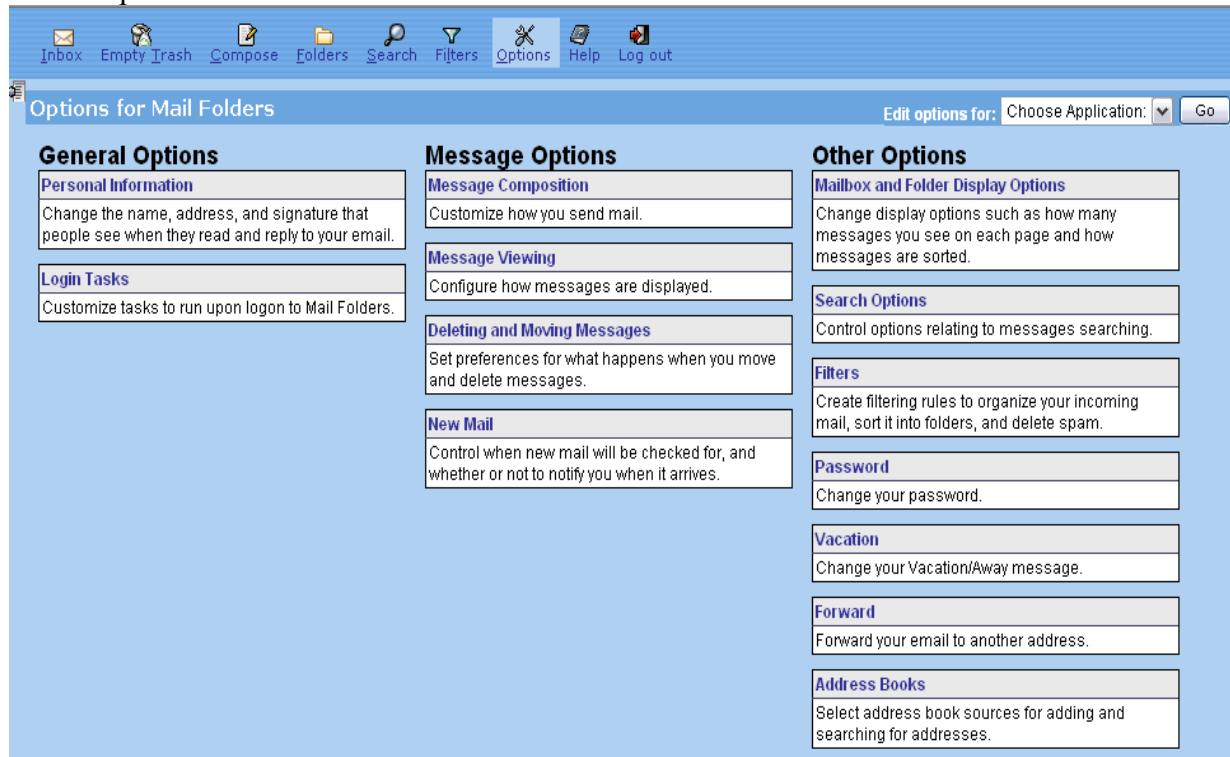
Inbox Empty Trash Compose Folders Search Filters Options Help Log out

Options for Mail Folders

Edit options for: Choose Application: Go

General Options

Personal Information

Change the name, address, and signature that people see when they read and reply to your email.

Login Tasks

Customize tasks to run upon logon to Mail Folders.

Message Options

Message Composition

Customize how you send mail.

Message Viewing

Configure how messages are displayed.

Deleting and Moving Messages

Set preferences for what happens when you move and delete messages.

New Mail

Control when new mail will be checked for, and whether or not to notify you when it arrives.

Other Options

Mailbox and Folder Display Options

Change display options such as how many messages you see on each page and how messages are sorted.

Search Options

Control options relating to messages searching.

Filters

Create filtering rules to organize your incoming mail, sort it into folders, and delete spam.

Password

Change your password.

Vacation

Change your Vacation/Away message.

Forward

Forward your email to another address.

Address Books

Select address book sources for adding and searching for addresses.